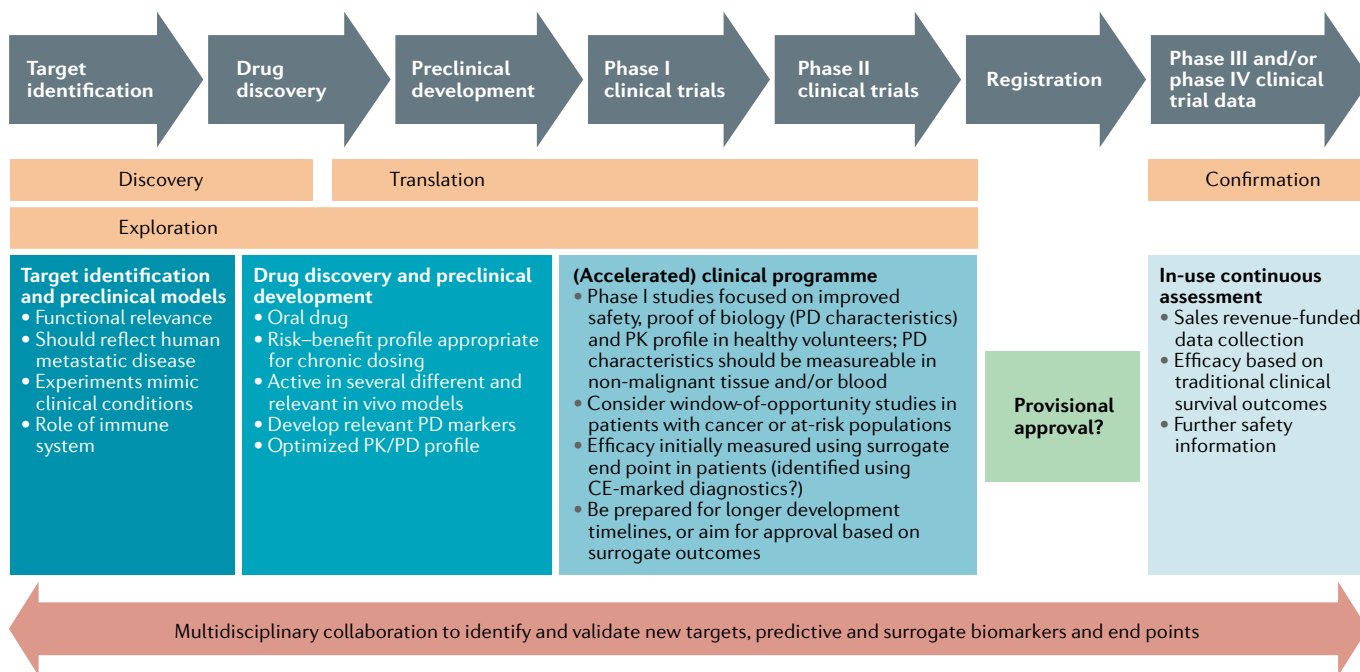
Target identification

Drug discovery

Preclinical development

Phase I clinical trials

Phase II clinical trials

Registration

Phase III and/or phase IV clinical trial data

Discovery

Translation

Confirmation

Exploration

**Target identification and preclinical models**
• Functional relevance
• Should reflect human metastatic disease
• Experiments mimic clinical conditions
• Role of immune system

**Drug discovery and preclinical development**
• Oral drug
• Risk–benefit profile appropriate for chronic dosing
• Active in several different and relevant in vivo models
• Develop relevant PD markers
• Optimized PK/PD profile

**(Accelerated) clinical programme**
• Phase I studies focused on improved safety, proof of biology (PD characteristics) and PK profile in healthy volunteers; PD characteristics should be measureable in non-malignant tissue and/or blood
• Consider window-of-opportunity studies in patients with cancer or at-risk populations
• Efficacy initially measured using surrogate end point in patients (identified using CE-marked diagnostics?)
• Be prepared for longer development timelines, or aim for approval based on surrogate outcomes

**Provisional approval?**

**In-use continuous assessment**
• Sales revenue-funded data collection
• Efficacy based on traditional clinical survival outcomes
• Further safety information

Multidisciplinary collaboration to identify and validate new targets, predictive and surrogate biomarkers and end points